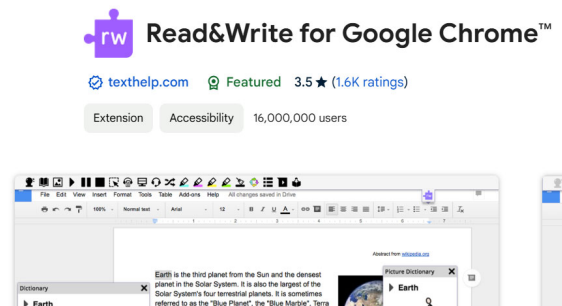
rw

Read&Write for Google Chrome™

texthelp.com Featured 3.5 ★ (1.6K ratings)

Extension Accessibility 16,000,000 users

File Edit View Insert Format Tools Table Add-ons Help All changes saved in Drive

100% Normal text Arial 12

Abstract from wikipedia.org

Dictionary

Earth

Earth is the third planet from the Sun and the densest planet in the Solar System. It is also the largest of the Solar System's four terrestrial planets. It is sometimes referred to as the "Blue Planet", the "Blue Marble", Terra

Picture Dictionary

Earth